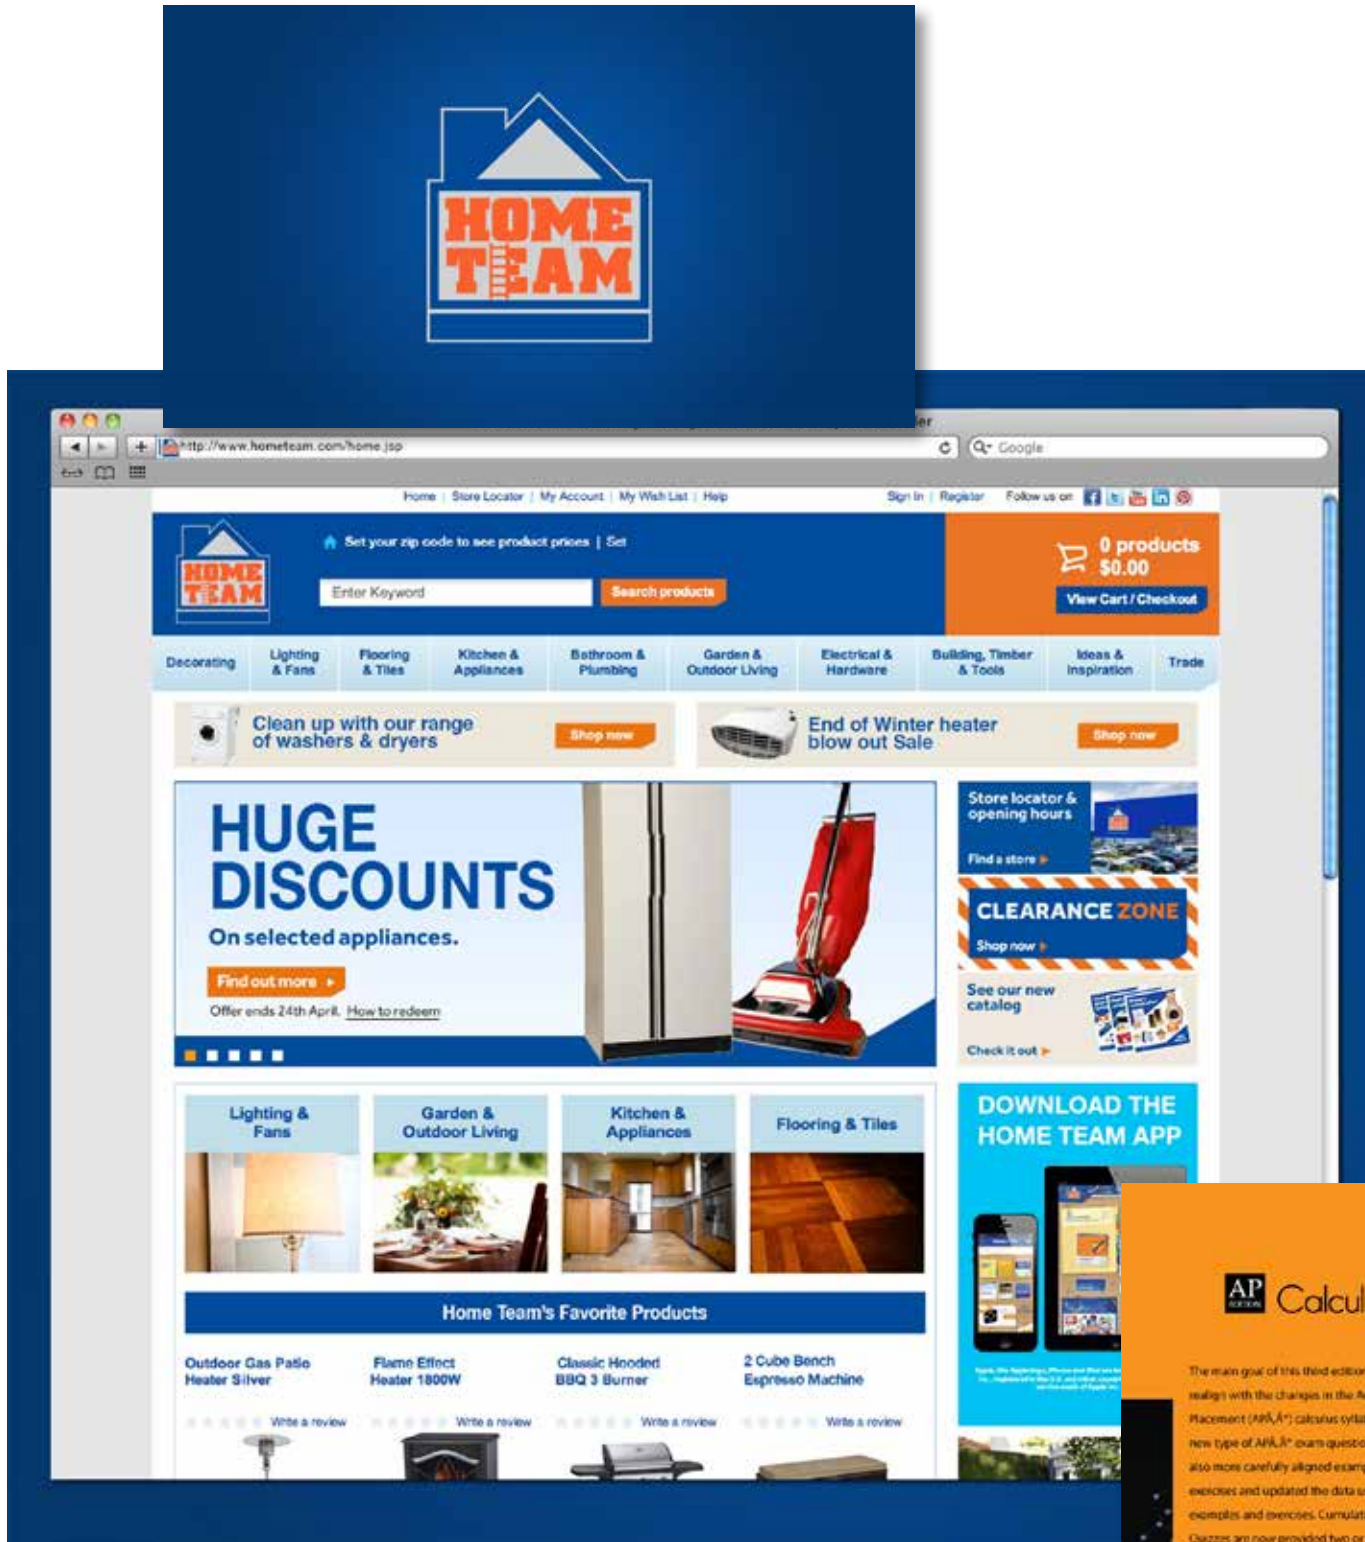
HOME TEAM

http://www.hometeam.com/home.jsp

Google

Home | Store Locator | My Account | My Wish List | Help

Sign In | Register Follow us on

HOME TEAM

Set your zip code to see product prices | Set

Enter Keyword

Search products

0 products
$0.00

View Cart / Checkout

Decorating | Lighting & Fans | Flooring & Tiles | Kitchen & Appliances | Bathroom & Plumbing | Garden & Outdoor Living | Electrical & Hardware | Building, Timber & Tools | Ideas & Inspiration | Trade

Clean up with our range of washers & dryers

Shop now

End of Winter heater blow out Sale

Shop now

HUGE DISCOUNTS

On selected appliances.

Find out more

Offer ends 24th April. How to redeem

Store locator & opening hours

Find a store

CLEARANCE ZONE

Shop now

See our new catalog

Check it out

Lighting & Fans

Garden & Outdoor Living

Kitchen & Appliances

Flooring & Tiles

DOWNLOAD THE HOME TEAM APP

Home Team's Favorite Products

Outdoor Gas Patio Heater Silver

Write a review

Flame Effect Heater 1800W

Write a review

Classic Hooded BBQ 3 Burner

Write a review

2 Cube Bench Espresso Machine

Write a review

AP Calcul

The main goal of this third edition
realign with the changes in the A
Placement (APÂ,Â®) calculus sylla
new type of APÂ,Â® exam questi
also more carefully aligned exam
exercises and updated the data u
examples and exercises. Cumulat
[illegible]